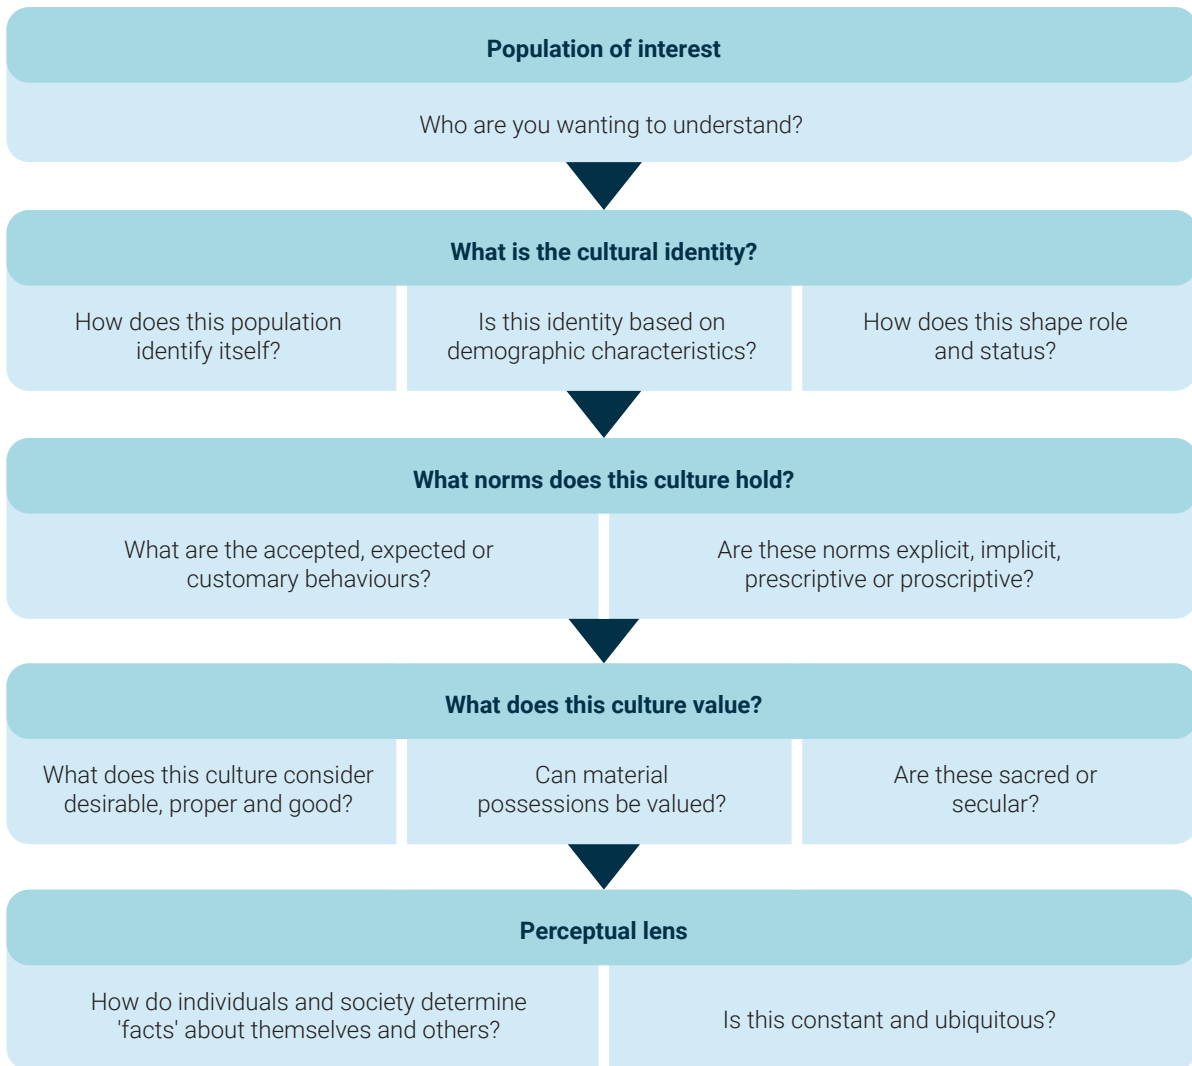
Population of interest

Who are you wanting to understand?

What is the cultural identity?

How does this population identify itself?

Is this identity based on demographic characteristics?

How does this shape role and status?

What norms does this culture hold?

What are the accepted, expected or customary behaviours?

Are these norms explicit, implicit, prescriptive or proscriptive?

What does this culture value?

What does this culture consider desirable, proper and good?

Can material possessions be valued?

Are these sacred or secular?

Perceptual lens

How do individuals and society determine 'facts' about themselves and others?

Is this constant and ubiquitous?